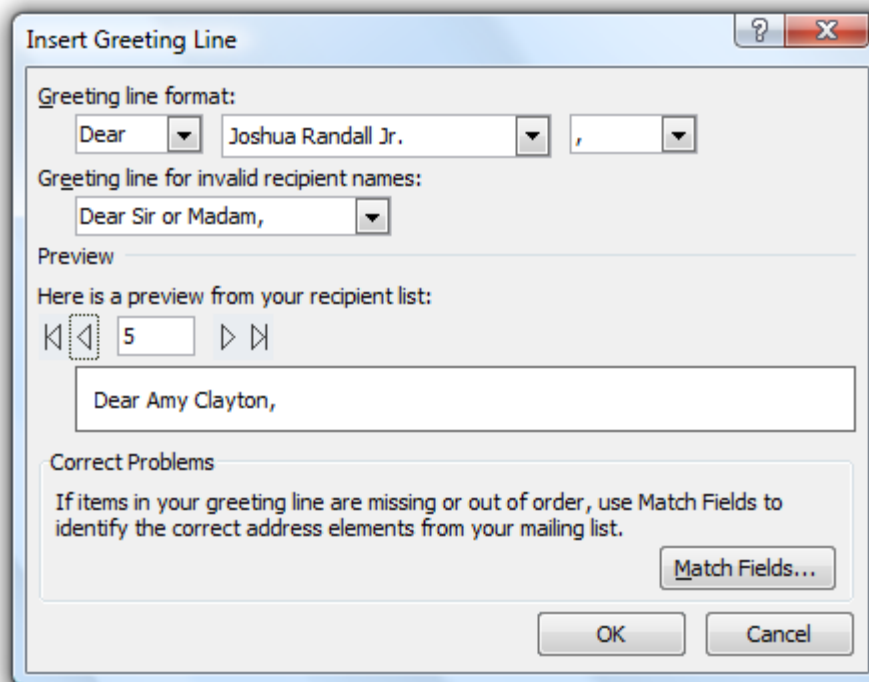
Insert Greeting Line

?

X

Greeting line format:

Dear

Joshua Randall Jr.

,

Greeting line for invalid recipient names:

Dear Sir or Madam,

Preview

Here is a preview from your recipient list:

5

Dear Amy Clayton,

Correct Problems

If items in your greeting line are missing or out of order, use Match Fields to identify the correct address elements from your mailing list.

Match Fields...

OK

Cancel